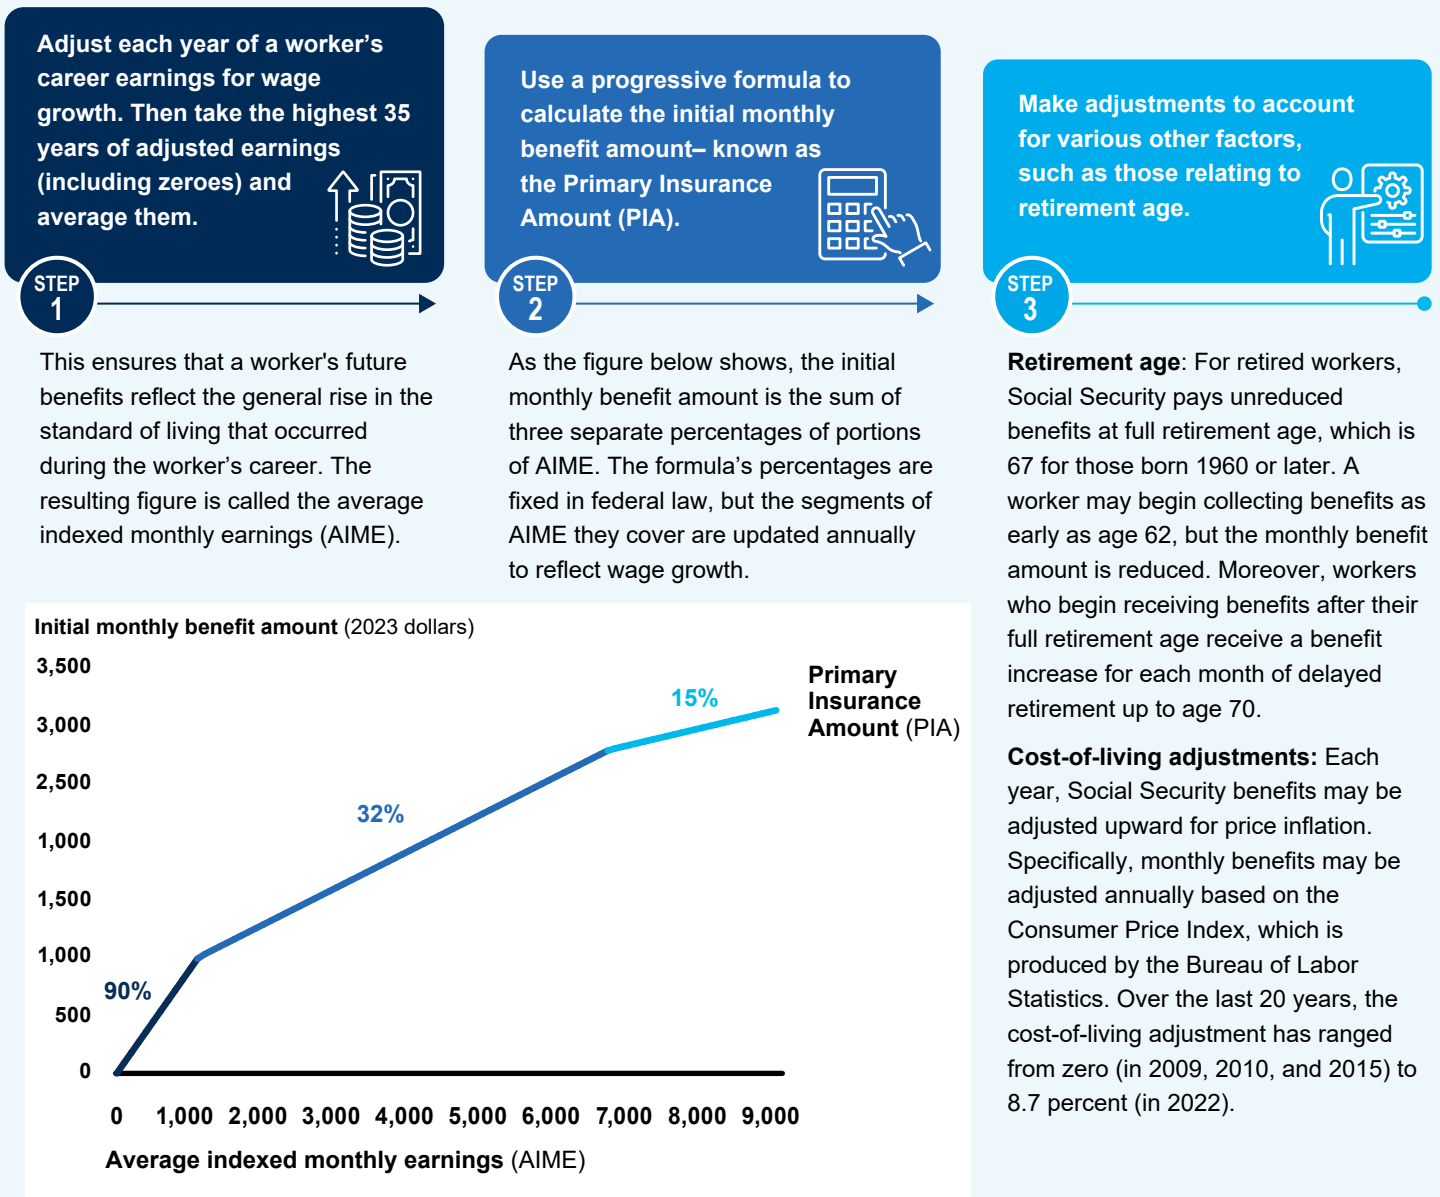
Adjust each year of a worker's career earnings for wage growth. Then take the highest 35 years of adjusted earnings (including zeroes) and average them.

STEP 1

This ensures that a worker's future benefits reflect the general rise in the standard of living that occurred during the worker's career. The resulting figure is called the average indexed monthly earnings (AIME).

Use a progressive formula to calculate the initial monthly benefit amount– known as the Primary Insurance Amount (PIA).

STEP 2

As the figure below shows, the initial monthly benefit amount is the sum of three separate percentages of portions of AIME. The formula's percentages are fixed in federal law, but the segments of AIME they cover are updated annually to reflect wage growth.

Make adjustments to account for various other factors, such as those relating to retirement age.

STEP 3

**Retirement age**: For retired workers, Social Security pays unreduced benefits at full retirement age, which is 67 for those born 1960 or later. A worker may begin collecting benefits as early as age 62, but the monthly benefit amount is reduced. Moreover, workers who begin receiving benefits after their full retirement age receive a benefit increase for each month of delayed retirement up to age 70.

**Cost-of-living adjustments:** Each year, Social Security benefits may be adjusted upward for price inflation. Specifically, monthly benefits may be adjusted annually based on the Consumer Price Index, which is produced by the Bureau of Labor Statistics. Over the last 20 years, the cost-of-living adjustment has ranged from zero (in 2009, 2010, and 2015) to 8.7 percent (in 2022).

Initial monthly benefit amount (2023 dollars)

3,500
3,000
2,500
1,000
1,500
1,000
500
0

90%
32%
15%
Primary Insurance Amount (PIA)

0 1,000 2,000 3,000 4,000 5,000 6,000 7,000 8,000 9,000

Average indexed monthly earnings (AIME)